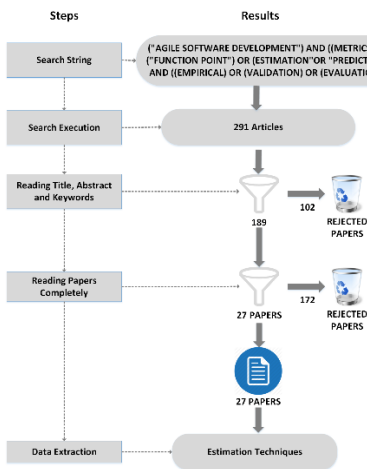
Steps

Results

Search String

("AGILE SOFTWARE DEVELOPMENT") AND ((METRIC ("FUNCTION POINT") OR (ESTIMATION"OR "PREDICT AND ((EMPIRICAL) OR (VALIDATION) OR (EVALUATIO

Search Execution

291 Articles

Reading Title, Abstract and Keywords

189

102

REJECTED PAPERS

Reading Papers Completely

27 PAPERS

172

REJECTED PAPERS

27 PAPERS

Data Extraction

Estimation Techniques